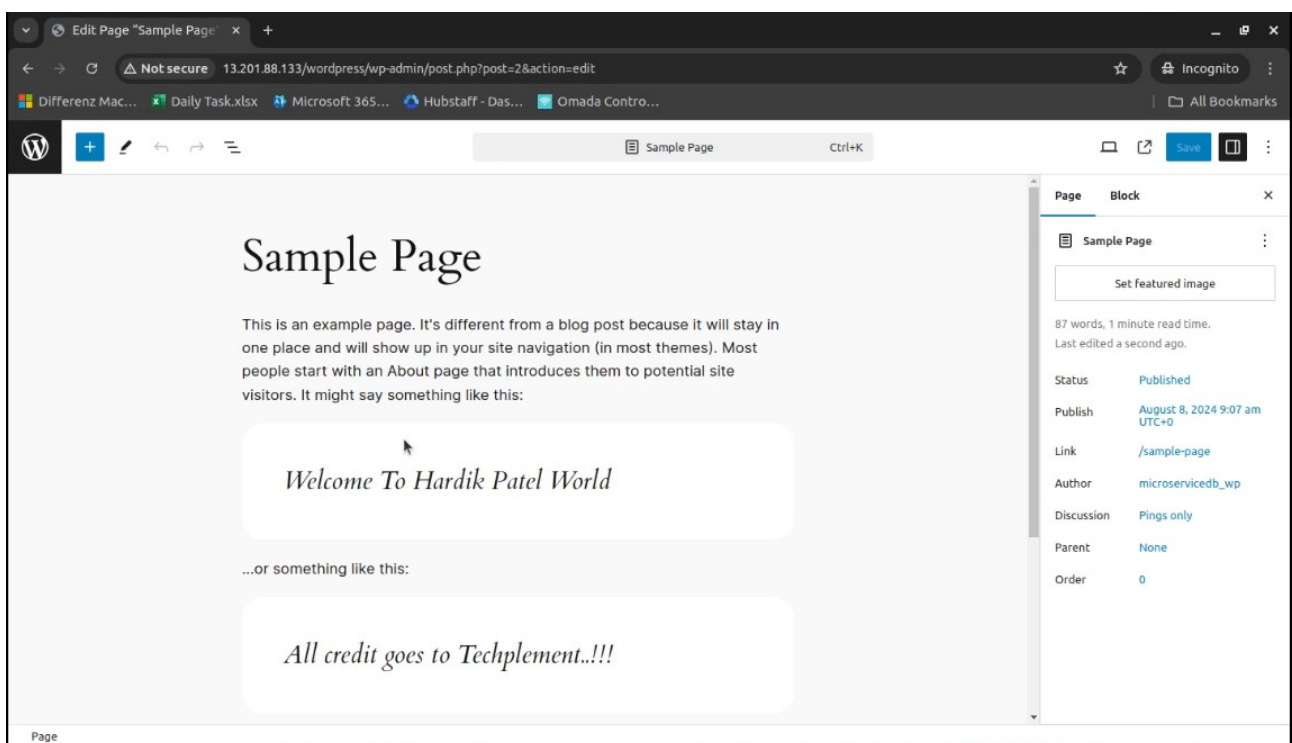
Edit Page "Sample Page" ×
+

Not secure 13.201.88.133/wordpress/wp-admin/post.php?post=2&action=edit

Incognito

Differenz Mac... Daily Task.xlsx Microsoft 365... Hubstaff - Das... Omada Contro...

All Bookmarks

Sample Page Ctrl+K

Save

Sample Page

This is an example page. It's different from a blog post because it will stay in one place and will show up in your site navigation (in most themes). Most people start with an About page that introduces them to potential site visitors. It might say something like this:

Welcome To Hardik Patel World

...or something like this:

All credit goes to Techplement..!!!

Page Block ×

Sample Page

Set featured image

87 words, 1 minute read time.
Last edited a second ago.

| Status | Published |
|---|---|
| Publish | August 8, 2024 9:07 am UTC+0 |
| Link | /sample-page |
| Author | microservicedb_wp |
| Discussion | Pings only |
| Parent | None |
| Order | 0 |

Page